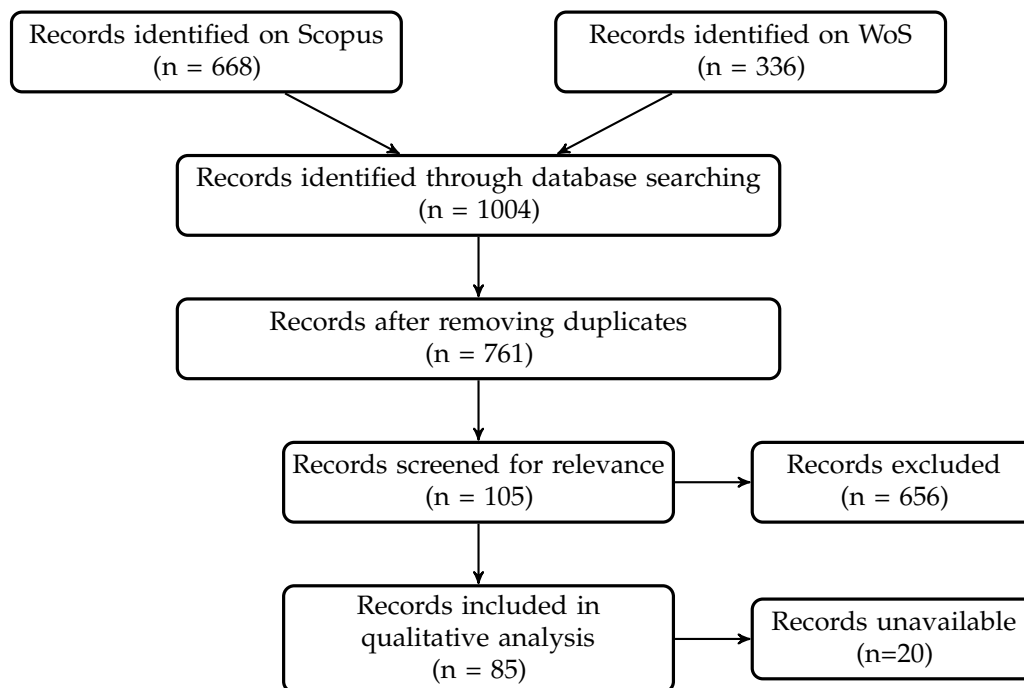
Records identified on Scopus
(n = 668)

Records identified on WoS
(n = 336)

Records identified through database searching
(n = 1004)

Records after removing duplicates
(n = 761)

Records screened for relevance
(n = 105)

Records excluded
(n = 656)

Records included in qualitative analysis
(n = 85)

Records unavailable
(n=20)